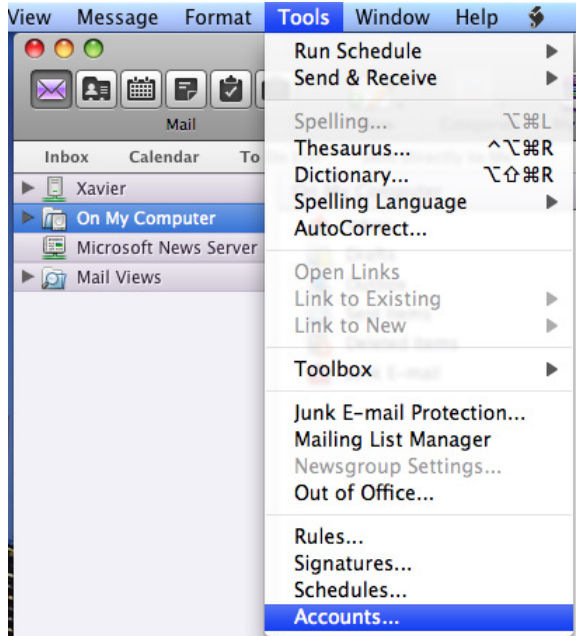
View Message Format Tools Window Help

Mail

Inbox Calendar To

Xavier
On My Computer
Microsoft News Server
Mail Views

Run Schedule
Send & Receive

Spelling... ⌥⌘L
Thesaurus... ^⌥⌘R
Dictionary... ⌥⇧⌘R
Spelling Language
AutoCorrect...

Open Links
Link to Existing
Link to New

Toolbox

Junk E-mail Protection...
Mailing List Manager
Newsgroup Settings...
Out of Office...

Rules...
Signatures...
Schedules...
Accounts...